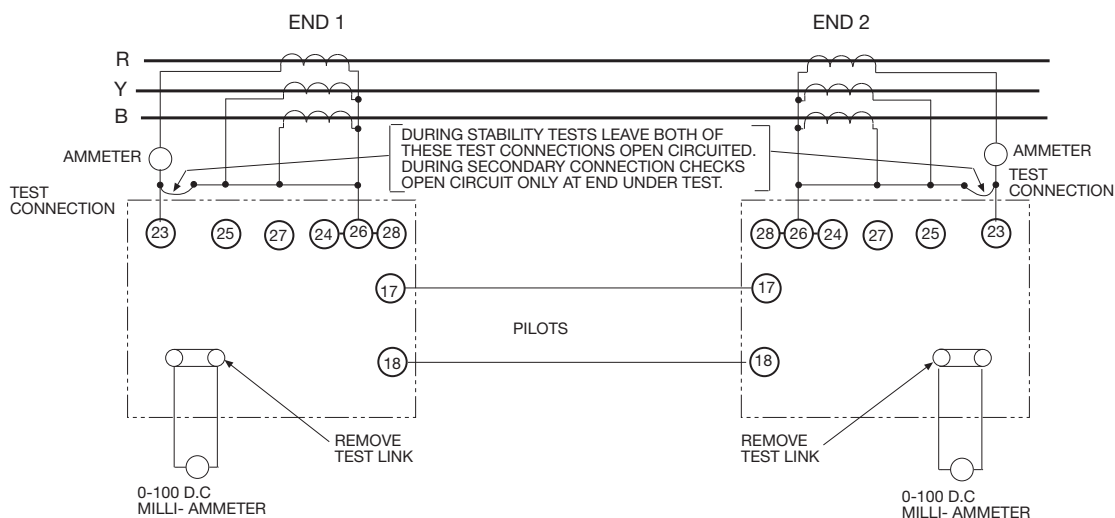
END 1

END 2

R

Y

B

AMMETER

DURING STABILITY TESTS LEAVE BOTH OF THESE TEST CONNECTIONS OPEN CIRCUITED. DURING SECONDARY CONNECTION CHECKS OPEN CIRCUIT ONLY AT END UNDER TEST.

AMMETER

TEST CONNECTION

TEST CONNECTION

23 25 27 24 26 28

28 26 24 27 25 23

17

17

PILOTS

18

18

REMOVE TEST LINK

REMOVE TEST LINK

0-100 D.C MILLI- AMMETER

0-100 D.C MILLI- AMMETER